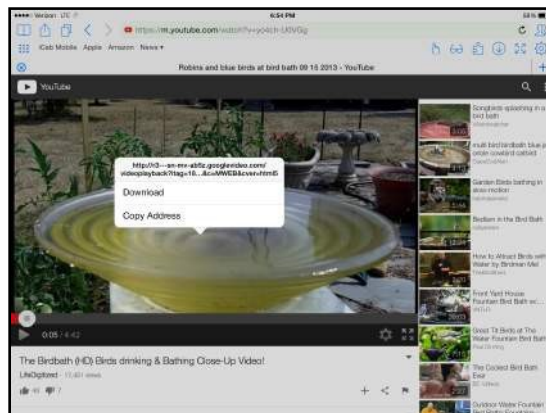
•••• Verizon LTE 6:54 PM 58%

https://m.youtube.com/watch?v=yo4ch-U0VGg

iCab Mobile Apple Amazon News

Robins and blue birds at bird bath 09 15 2013 - YouTube

YouTube

http://r3---sn-mv-ab5z.googlevideo.com/videoplayback?itag=18...&c=MWEB&cver=html5

Download

Copy Address

0:05 / 4:42

The Birdbath (HD) Birds drinking & Bathing Close-Up Video!

LifeDigitized · 11,401 views

Songbirds splashing in a bird bath

multi bird birdbath blue jay robin cowbird catbird

Garden Birds bathing in slow motion

Bedlam in the Bird Bath

How to Attract Birds with Water by Birdman Mel

Front Yard House Fountain Bird Bath w/...

Great Tit Birds at The Water Fountain Bird Bath

The Coolest Bird Bath Ever

Outdoor Water Fountain Bird Bath Fountain